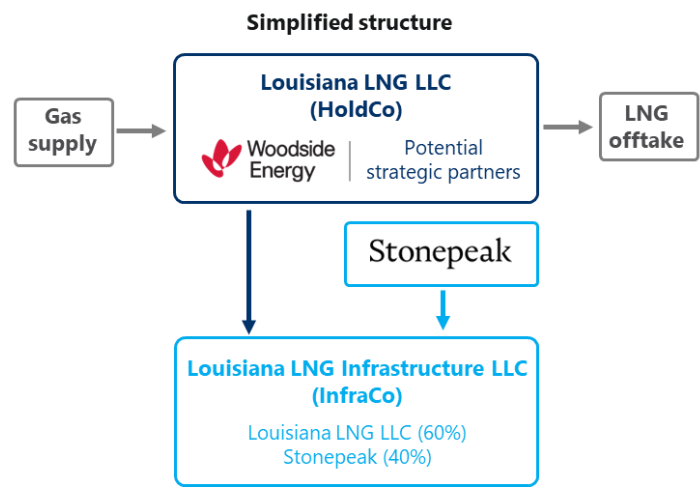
Simplified structure

Gas supply

Louisiana LNG LLC (HoldCo)

Woodside Energy

Potential strategic partners

LNG offtake

Stonepeak

Louisiana LNG Infrastructure LLC (InfraCo)

Louisiana LNG LLC (60%)
Stonepeak (40%)